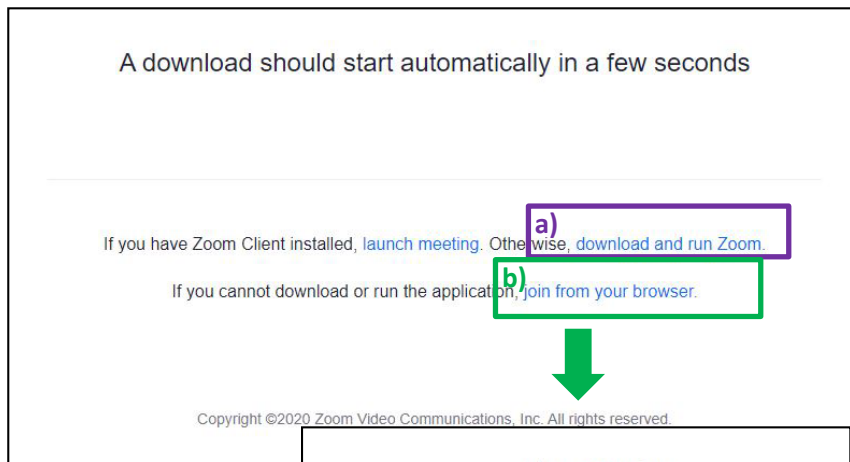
A download should start automatically in a few seconds

a)

If you have Zoom Client installed, launch meeting. Otherwise, download and run Zoom.

b)

If you cannot download or run the application, join from your browser.

Copyright ©2020 Zoom Video Communications, Inc. All rights reserved.